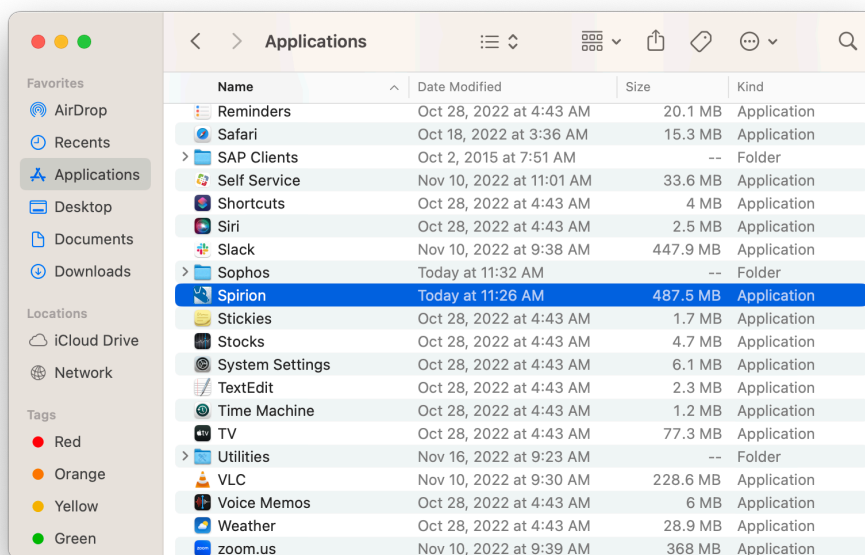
Favorites
AirDrop
Recents
Applications
Desktop
Documents
Downloads

Locations
iCloud Drive
Network

Tags
Red
Orange
Yellow
Green

Applications

| Name | Date Modified | Size | Kind |
|---|---|---|---|
| Reminders | Oct 28, 2022 at 4:43 AM | 20.1 MB | Application |
| Safari | Oct 18, 2022 at 3:36 AM | 15.3 MB | Application |
| SAP Clients | Oct 2, 2015 at 7:51 AM | -- | Folder |
| Self Service | Nov 10, 2022 at 11:01 AM | 33.6 MB | Application |
| Shortcuts | Oct 28, 2022 at 4:43 AM | 4 MB | Application |
| Siri | Oct 28, 2022 at 4:43 AM | 2.5 MB | Application |
| Slack | Nov 10, 2022 at 9:38 AM | 447.9 MB | Application |
| Sophos | Today at 11:32 AM | -- | Folder |
| Spirion | Today at 11:26 AM | 487.5 MB | Application |
| Stickies | Oct 28, 2022 at 4:43 AM | 1.7 MB | Application |
| Stocks | Oct 28, 2022 at 4:43 AM | 4.7 MB | Application |
| System Settings | Oct 28, 2022 at 4:43 AM | 6.1 MB | Application |
| TextEdit | Oct 28, 2022 at 4:43 AM | 2.3 MB | Application |
| Time Machine | Oct 28, 2022 at 4:43 AM | 1.2 MB | Application |
| TV | Oct 28, 2022 at 4:43 AM | 77.3 MB | Application |
| Utilities | Nov 16, 2022 at 9:23 AM | -- | Folder |
| VLC | Nov 10, 2022 at 9:30 AM | 228.6 MB | Application |
| Voice Memos | Oct 28, 2022 at 4:43 AM | 6 MB | Application |
| Weather | Oct 28, 2022 at 4:43 AM | 28.9 MB | Application |
| zoom.us | Nov 10, 2022 at 9:39 AM | 368 MB | Application |